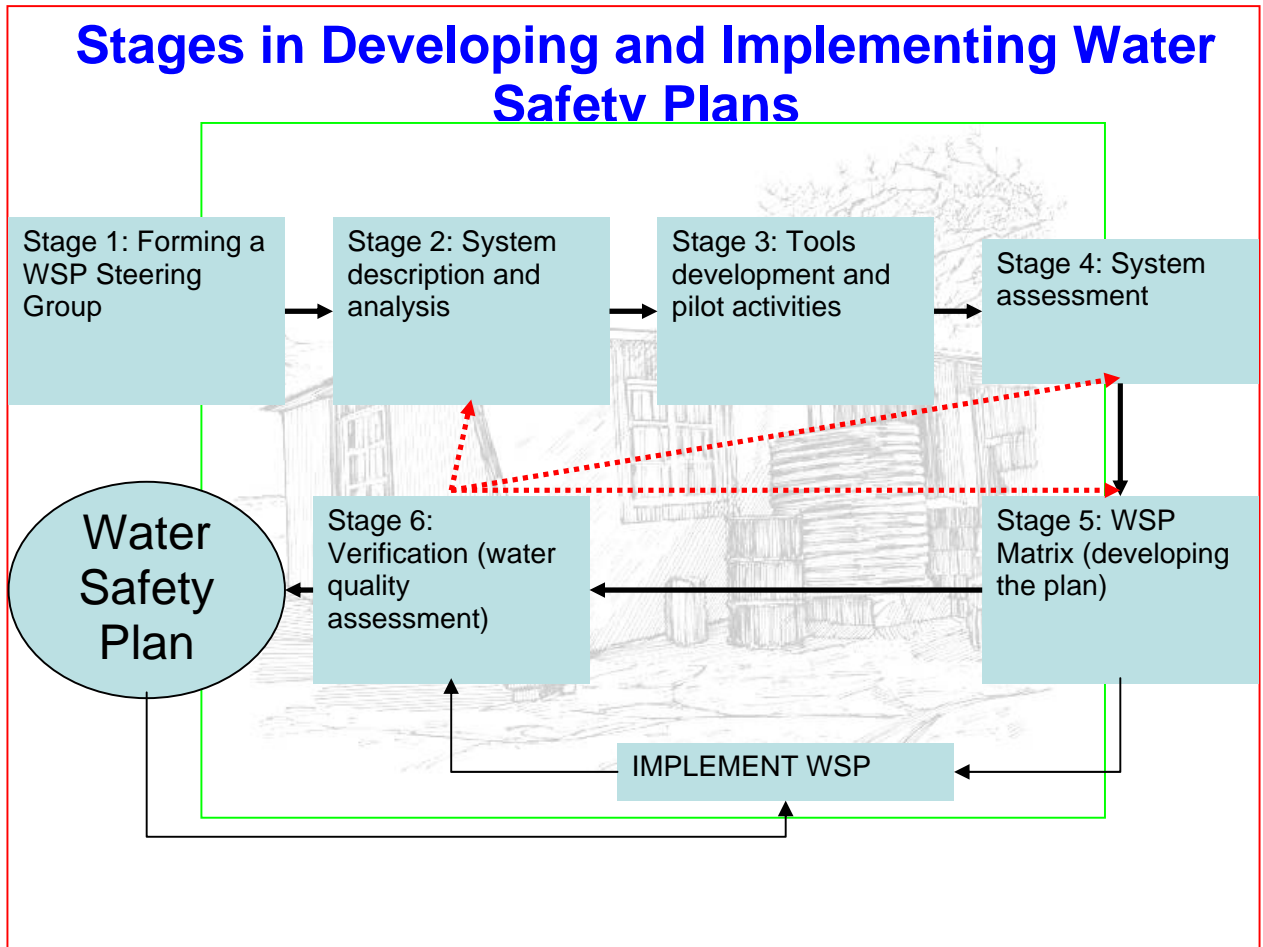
Stages in Developing and Implementing Water Safety Plans

Stage 1: Forming a WSP Steering Group

Stage 2: System description and analysis

Stage 3: Tools development and pilot activities

Stage 4: System assessment

Water Safety Plan

Stage 6: Verification (water quality assessment)

Stage 5: WSP Matrix (developing the plan)

IMPLEMENT WSP